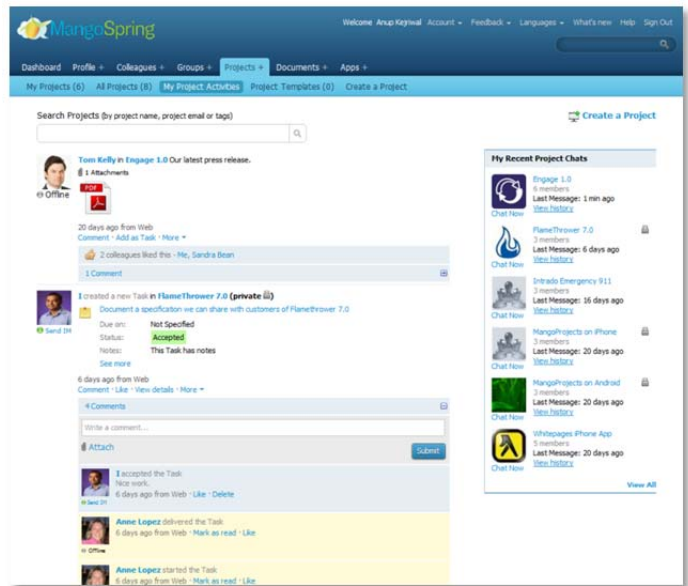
MangoSpring

Welcome Anup Kejriwal Account ▾ Feedback ▾ Languages ▾ What's new Help Sign Out

Dashboard Profile + Colleagues + Groups + Projects + Documents + Apps +

My Projects (6) All Projects (8) My Project Activities Project Templates (0) Create a Project

Search Projects (by project name, project email or tags)

Create a Project

Offline

Tom Kelly in Engage 1.0 Our latest press release.

1 Attachments

PDF

20 days ago from Web

Comment · Add as Task · More ▾

2 colleagues like this - Me, Sandra Bean

1 Comment

Send IM

I created a new Task in FlameThrower 7.0 (private)

Document a specification we can share with customers of Flamethrower 7.0

Due on: Not Specified

Status: Accepted

Notes: This Task has notes

See more

6 days ago from Web

Comment · Like · View details · More ▾

4 Comments

Write a comment...

Attach

Submit

I accepted the Task

Nice work.

6 days ago from Web · Like · Delete

Send IM

Anne Lopez delivered the Task

6 days ago from Web · Mark as read · Like

Offline

Anne Lopez started the Task

6 days ago from Web · Mark as read · Like

My Recent Project Chats

Chat Now

Engage 1.0

6 members

Last Message: 1 min ago

View history

Chat Now

FlameThrower 7.0

3 members

Last Message: 6 days ago

View history

Chat Now

Intrado Emergency 911

3 members

Last Message: 16 days ago

View history

Chat Now

MangoProjects on iPhone

3 members

Last Message: 20 days ago

View history

Chat Now

MangoProjects on Android

3 members

Last Message: 20 days ago

View history

Chat Now

Whitepages iPhone App

5 members

Last Message: 20 days ago

View history

View All